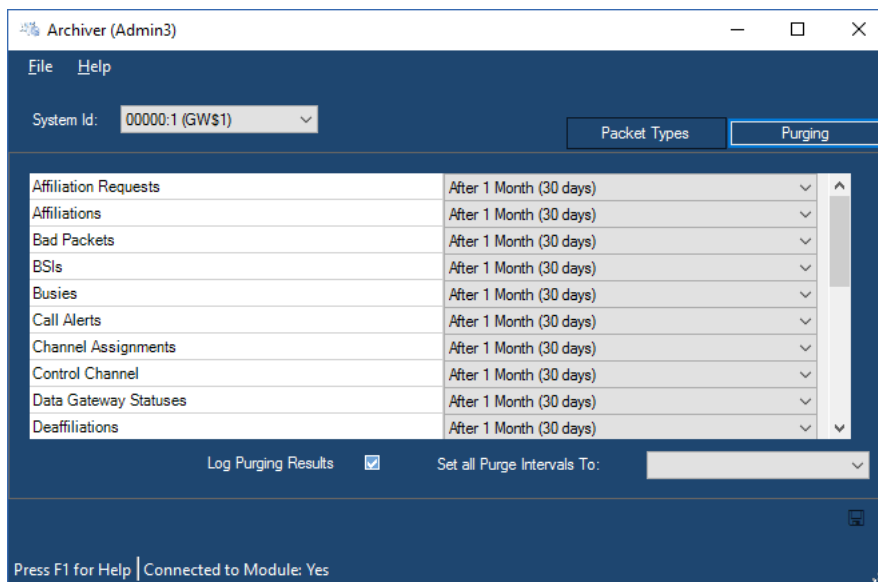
Archiver (Admin3)

File Help

System Id: 00000:1 (GW$1)

Packet Types Purging

| | |
|---|---|
| Affiliation Requests | After 1 Month (30 days) |
| Affiliations | After 1 Month (30 days) |
| Bad Packets | After 1 Month (30 days) |
| BSIs | After 1 Month (30 days) |
| Busies | After 1 Month (30 days) |
| Call Alerts | After 1 Month (30 days) |
| Channel Assignments | After 1 Month (30 days) |
| Control Channel | After 1 Month (30 days) |
| Data Gateway Statuses | After 1 Month (30 days) |
| Deaffiliations | After 1 Month (30 days) |

Log Purging Results Set all Purge Intervals To:

Press F1 for Help | Connected to Module: Yes